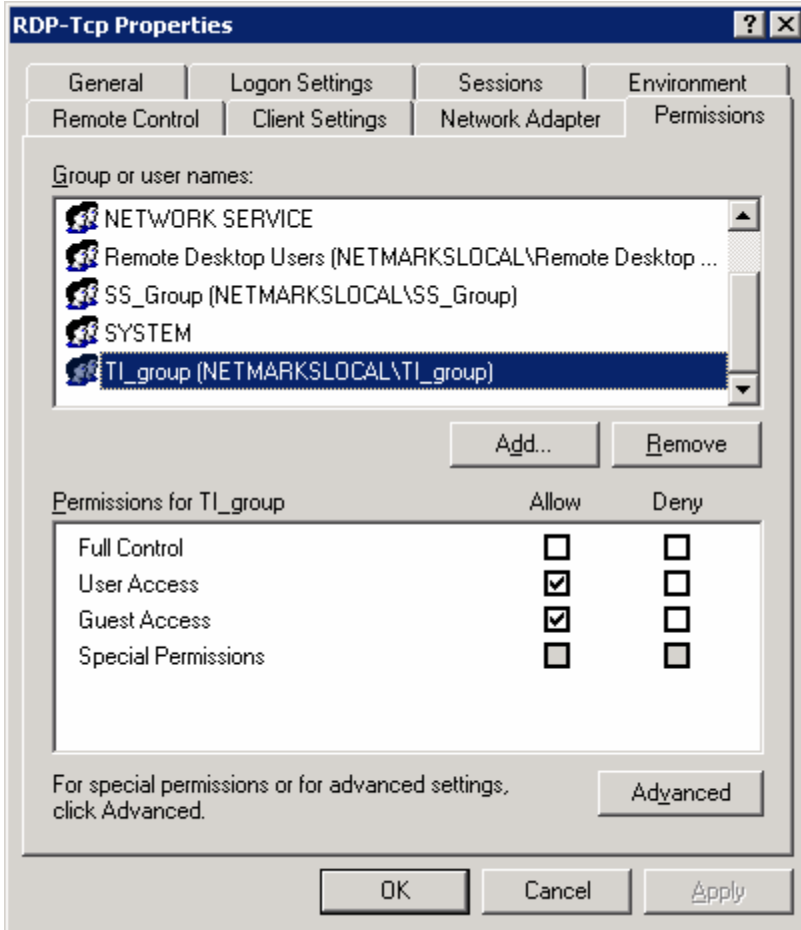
RDP-Tcp Properties

? X

General | Logon Settings | Sessions | Environment
Remote Control | Client Settings | Network Adapter | Permissions

Group or user names:

NETWORK SERVICE
Remote Desktop Users (NETMARKSLOCAL\Remote Desktop ...
SS_Group (NETMARKSLOCAL\SS_Group)
SYSTEM
TI_group (NETMARKSLOCAL\TI_group)

Add... Remove

| Permissions for TI_group | Allow | Deny |
|---|---|---|
| Full Control | ☐ | ☐ |
| User Access | ☑ | ☐ |
| Guest Access | ☑ | ☐ |
| Special Permissions | ☐ | ☐ |

For special permissions or for advanced settings, click Advanced.

Advanced

OK Cancel Apply